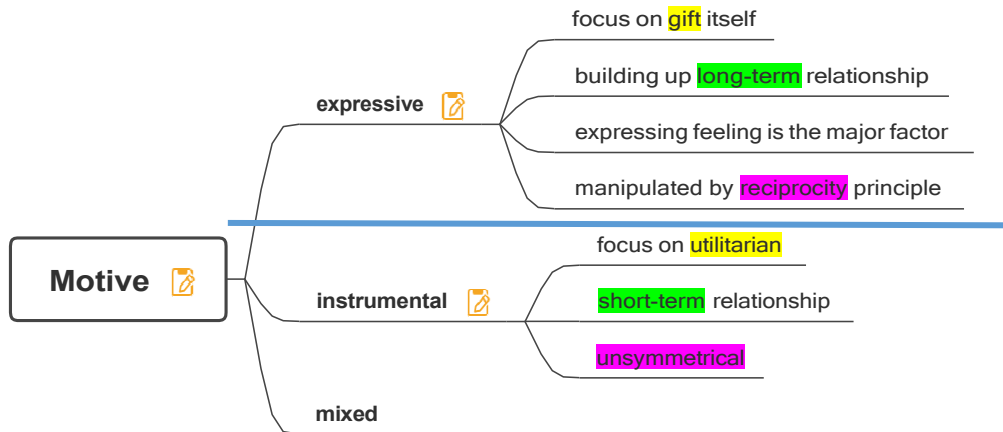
Motive

expressive

focus on gift itself

building up long-term relationship

expressing feeling is the major factor

manipulated by reciprocity principle

instrumental

focus on utilitarian

short-term relationship

unsymmetrical

mixed